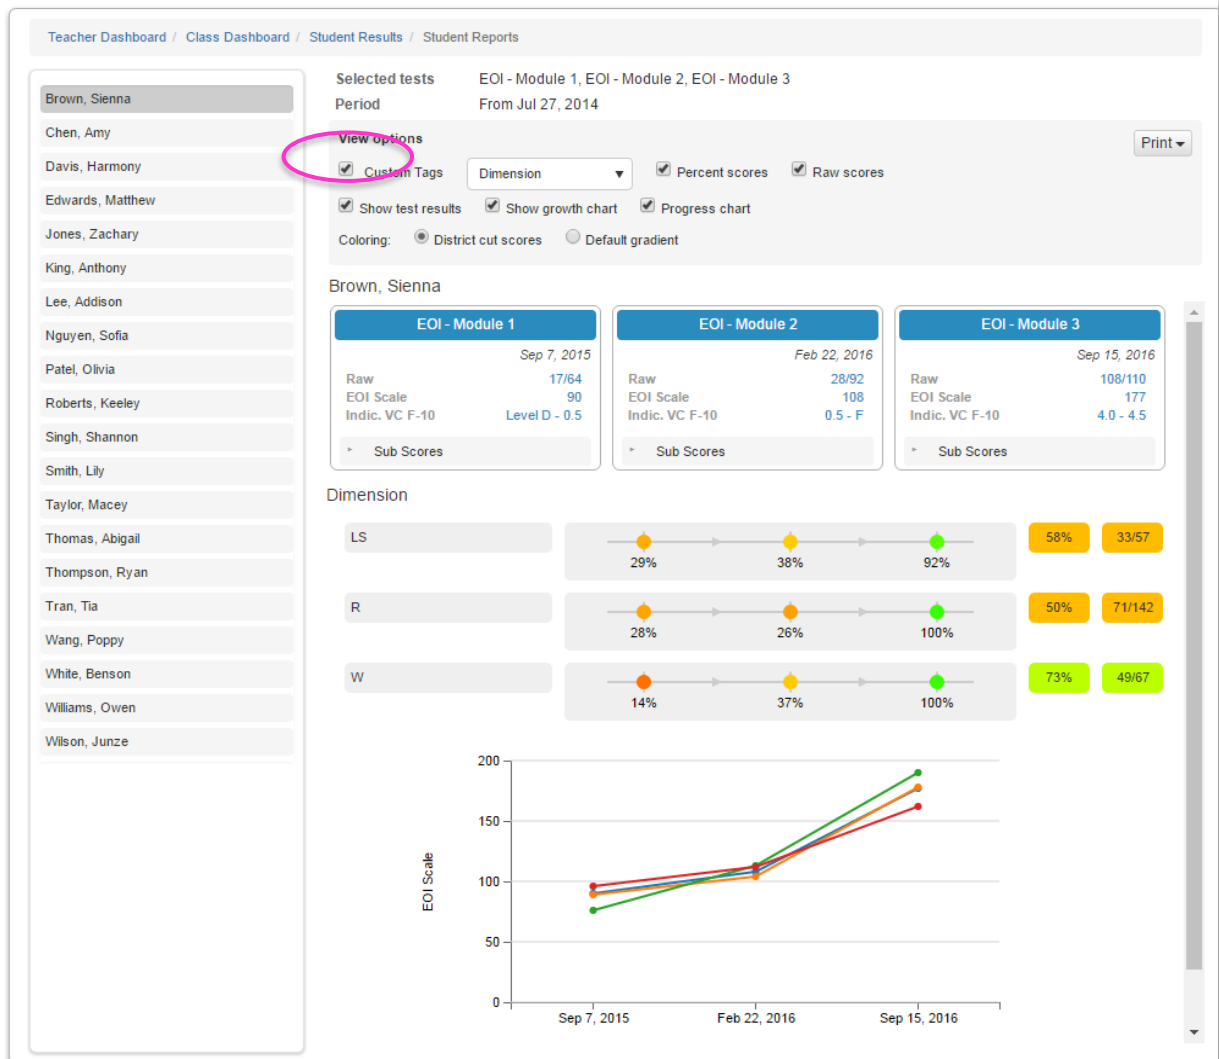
Teacher Dashboard / Class Dashboard / Student Results / Student Reports

Brown, Sienna
Chen, Amy
Davis, Harmony
Edwards, Matthew
Jones, Zachary
King, Anthony
Lee, Addison
Nguyen, Sofia
Patel, Olivia
Roberts, Keeley
Singh, Shannon
Smith, Lily
Taylor, Macey
Thomas, Abigail
Thompson, Ryan
Tran, Tia
Wang, Poppy
White, Benson
Williams, Owen
Wilson, Junze

Selected tests EOI - Module 1, EOI - Module 2, EOI - Module 3
Period From Jul 27, 2014

View options
Print
Custom Tags Dimension
Percent scores
Raw scores
Show test results
Show growth chart
Progress chart
Coloring: District cut scores Default gradient

Brown, Sienna

EOI - Module 1
Sep 7, 2015
Raw 17/64
EOI Scale 90
Indic. VC F-10 Level D - 0.5
Sub Scores

EOI - Module 2
Feb 22, 2016
Raw 28/92
EOI Scale 108
Indic. VC F-10 0.5 - F
Sub Scores

EOI - Module 3
Sep 15, 2016
Raw 108/110
EOI Scale 177
Indic. VC F-10 4.0 - 4.5
Sub Scores

Dimension

LS 29% 38% 92% 58% 33/57
R 28% 26% 100% 50% 71/142
W 14% 37% 100% 73% 49/67

200
150
100
50
0
EOI Scale
Sep 7, 2015
Feb 22, 2016
Sep 15, 2016